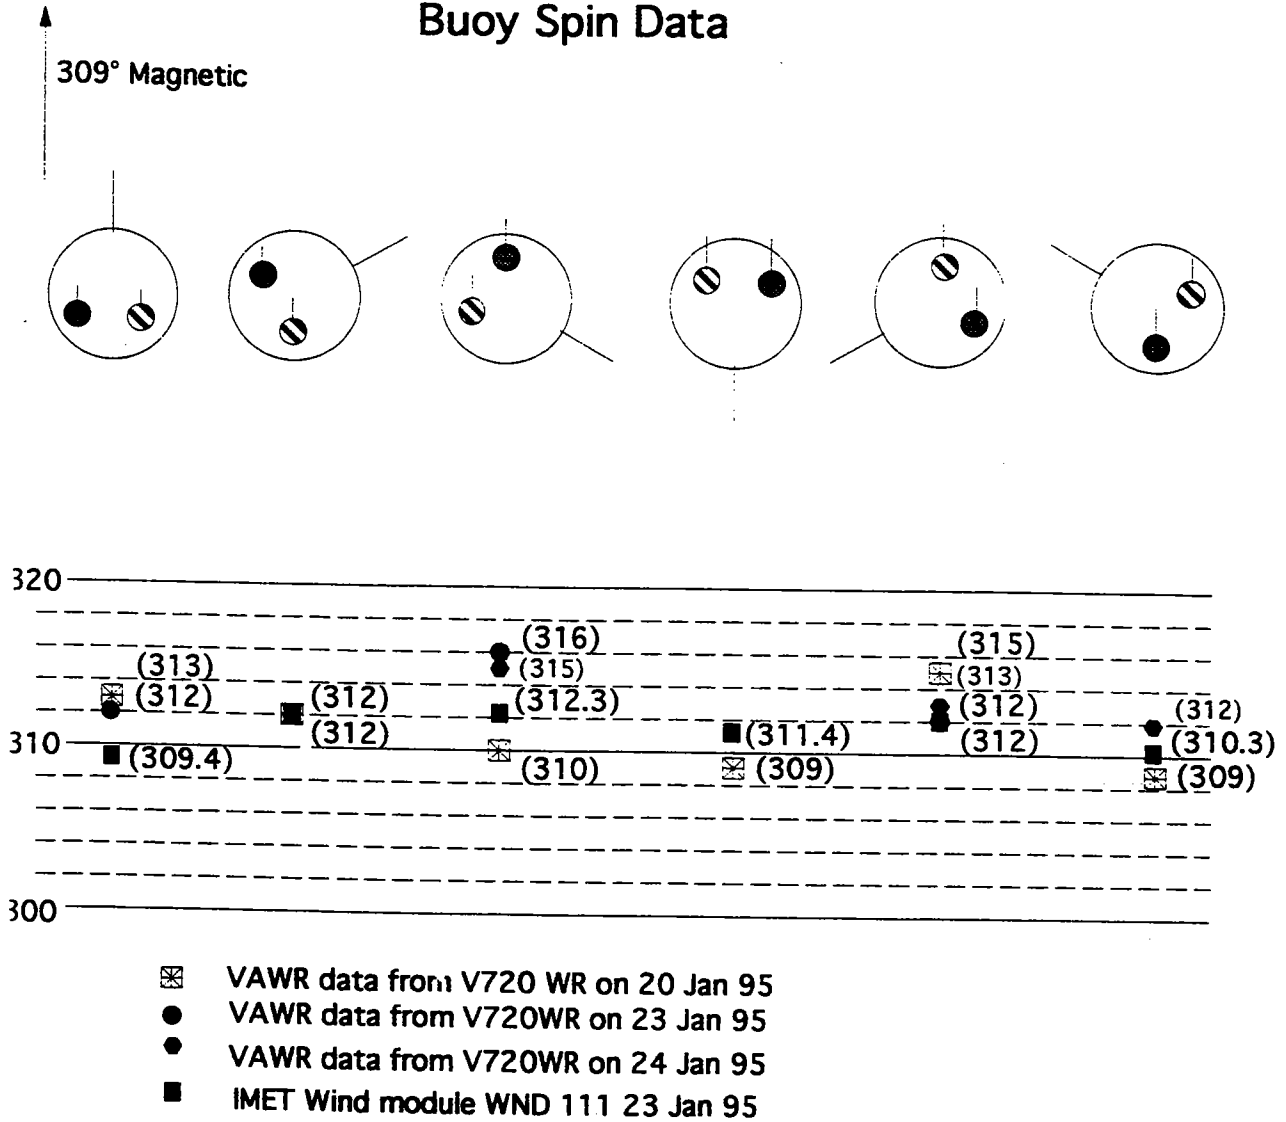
Buoy Spin Data

309° Magnetic

320

310

300

(313)
(312)
(309.4)

(312)
(312)

(316)
(315)
(312.3)
(310)

(311.4)
(309)

(315)
(313)
(312)
(312)

(312)
(310.3)
(309)

VAWR data from V720 WR on 20 Jan 95
VAWR data from V720WR on 23 Jan 95
VAWR data from V720WR on 24 Jan 95
IMET Wind module WND 111 23 Jan 95